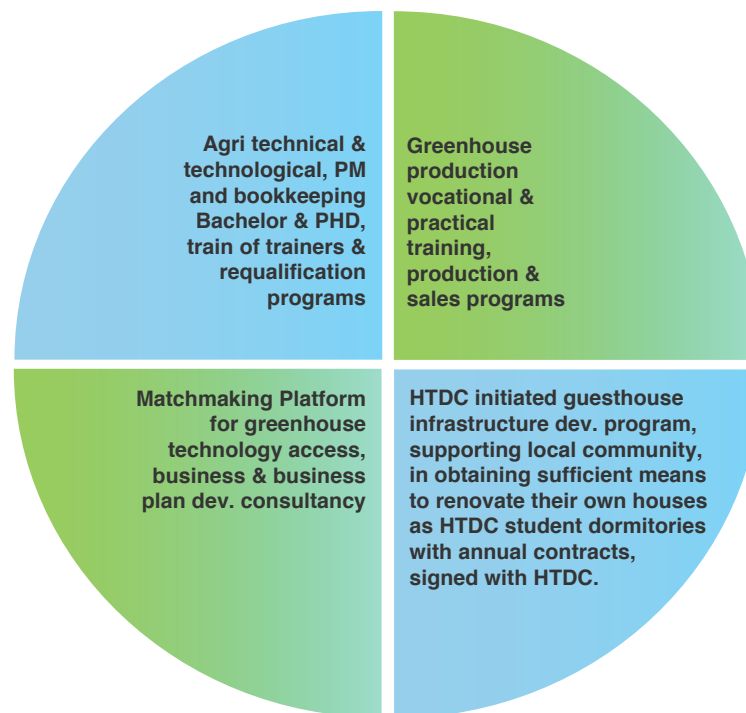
Agri technical & technological, PM and bookkeeping Bachelor & PHD, train of trainers & requalification programs

Greenhouse production vocational & practical training, production & sales programs

Matchmaking Platform for greenhouse technology access, business & business plan dev. consultancy

HTDC initiated guesthouse infrastructure dev. program, supporting local community, in obtaining sufficient means to renovate their own houses as HTDC student dormitories with annual contracts, signed with HTDC.